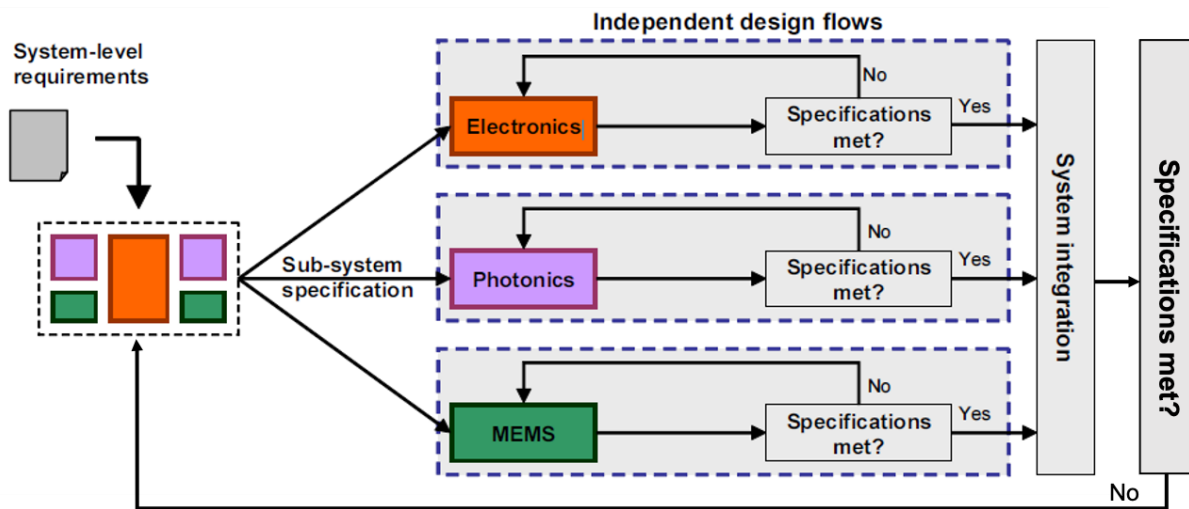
Independent design flows

System-level requirements

Electronics

No

Specifications met?

Yes

Sub-system specification

Photonics

No

Specifications met?

Yes

MEMS

No

Specifications met?

Yes

System integration

Specifications met?

No